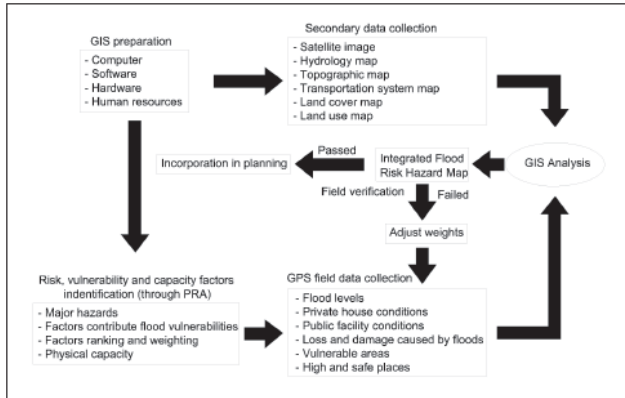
GIS preparation
- Computer
- Software
- Hardware
- Human resources

Secondary data collection
- Satellite image
- Hydrology map
- Topographic map
- Transportation system map
- Land cover map
- Land use map

GIS Analysis

Integrated Flood Risk Hazard Map

Passed

Incorporation in planning

Field verification

Failed

Adjust weights

Risk, vulnerability and capacity factors indentification (through PRA)
- Major hazards
- Factors contribute flood vulnerabilities
- Factors ranking and weighting
- Physical capacity

GPS field data collection
- Flood levels
- Private house conditions
- Public facility conditions
- Loss and damage caused by floods
- Vulnerable areas
- High and safe places